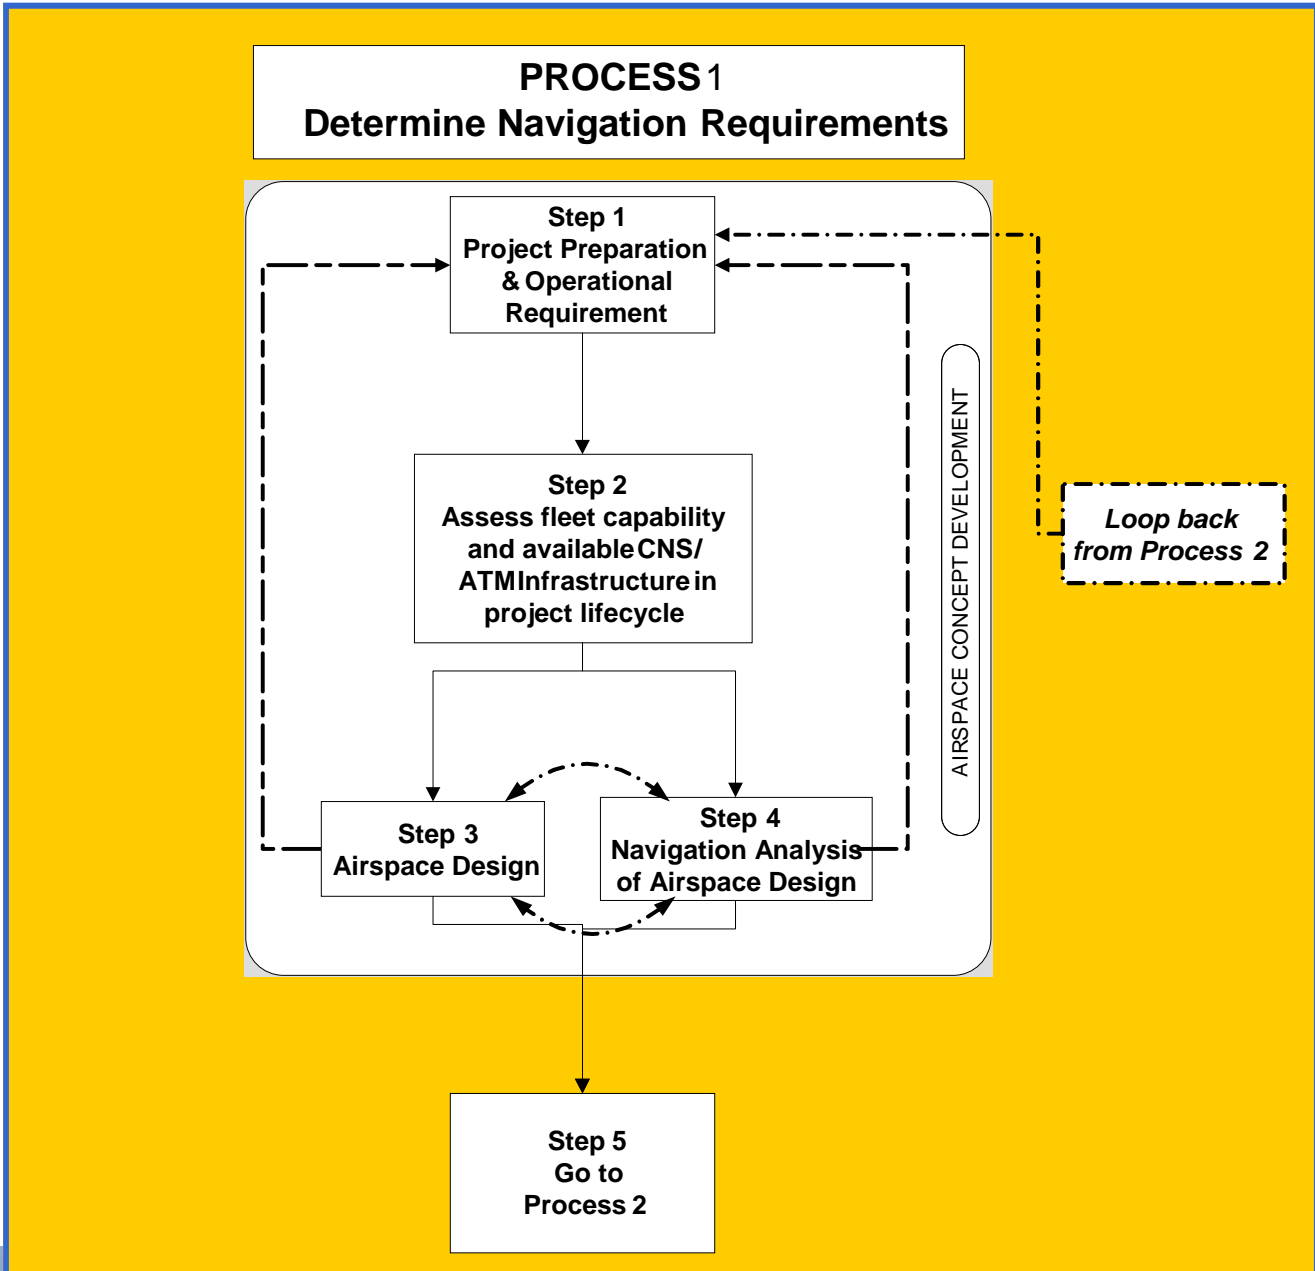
PROCESS 1
Determine Navigation Requirements

Step 1
Project Preparation & Operational Requirement

Step 2
Assess fleet capability and available CNS/ ATM Infrastructure in project lifecycle

Step 3
Airspace Design

Step 4
Navigation Analysis of Airspace Design

AIRSPACE CONCEPT DEVELOPMENT

Loop back from Process 2

Step 5
Go to
Process 2